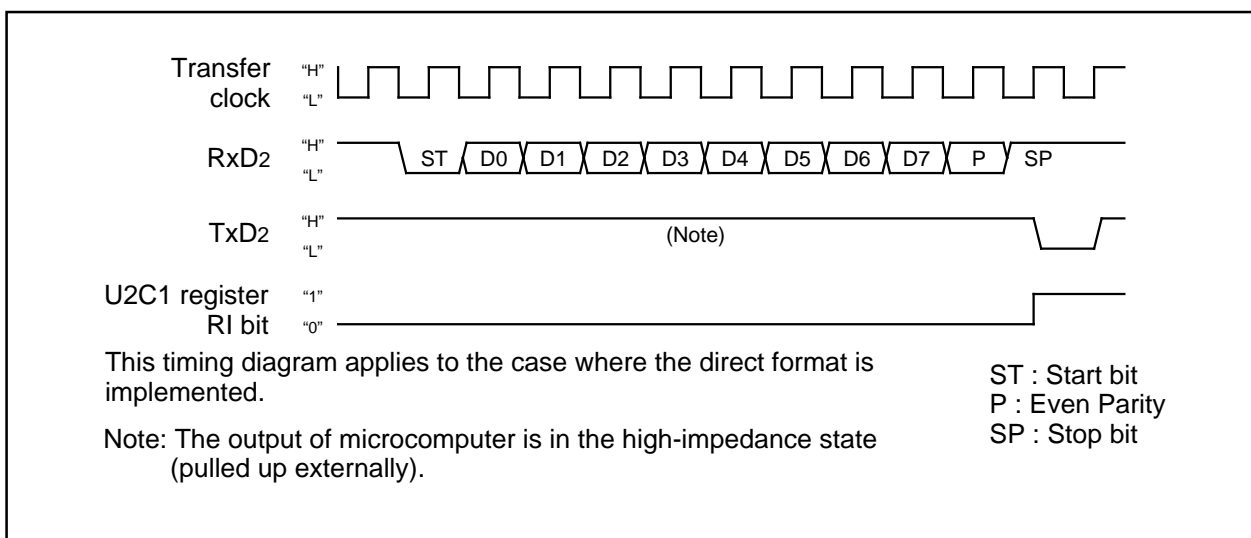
Transfer clock "H" "L"

RxD2 "H" "L" ST D0 D1 D2 D3 D4 D5 D6 D7 P SP

TxD2 "H" "L" (Note)

U2C1 register RI bit "1" "0"

This timing diagram applies to the case where the direct format is implemented.

Note: The output of microcomputer is in the high-impedance state (pulled up externally).

ST : Start bit
P : Even Parity
SP : Stop bit